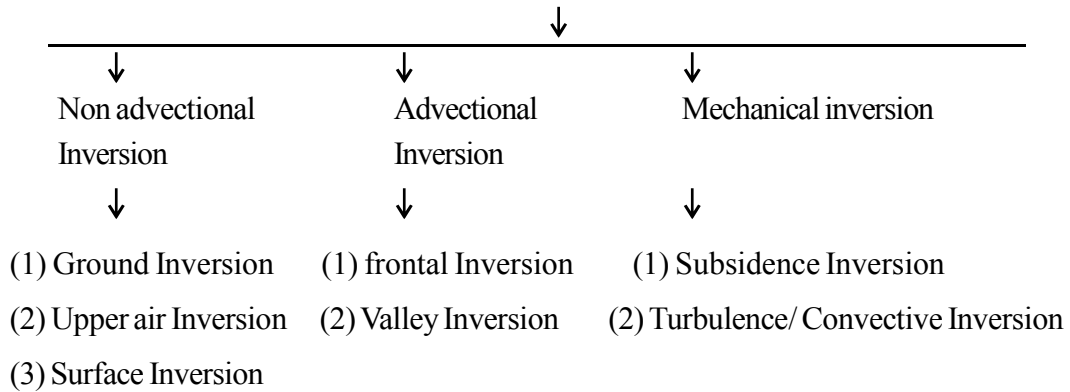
Non advectional Inversion

(1) Ground Inversion
(2) Upper air Inversion
(3) Surface Inversion

Advectional Inversion

(1) frontal Inversion
(2) Valley Inversion

Mechanical inversion

(1) Subsidence Inversion
(2) Turbulence/ Convective Inversion